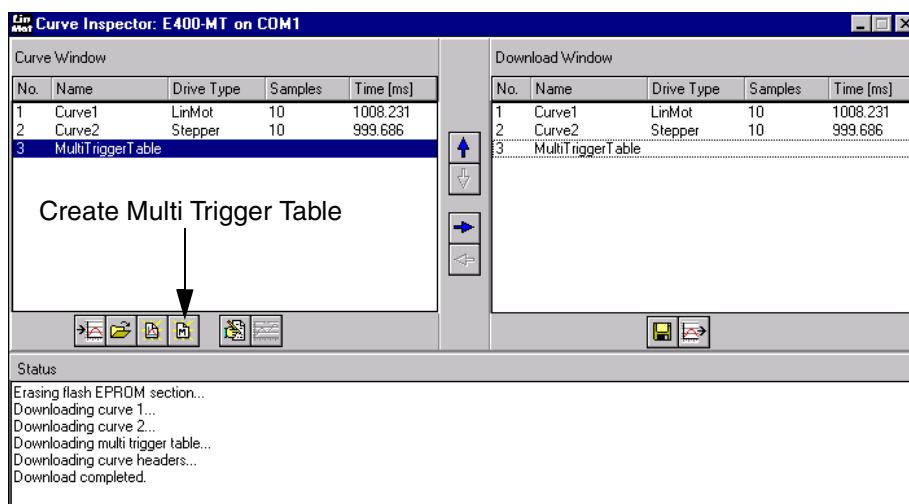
Lin Mot Curve Inspector: E400-MT on COM1

Curve Window

| No. | Name | Drive Type | Samples | Time [ms] |
|---|---|---|---|---|
| 1 | Curve1 | LinMot | 10 | 1008.231 |
| 2 | Curve2 | Stepper | 10 | 999.686 |
| 3 | MultiTriggerTable | | | |

Create Multi Trigger Table

Download Window

| No. | Name | Drive Type | Samples | Time [ms] |
|---|---|---|---|---|
| 1 | Curve1 | LinMot | 10 | 1008.231 |
| 2 | Curve2 | Stepper | 10 | 999.686 |
| 3 | MultiTriggerTable | | | |

Status

Erasing flash EPROM section...
Downloading curve 1...
Downloading curve 2...
Downloading multi trigger table...
Downloading curve headers...
Download completed.